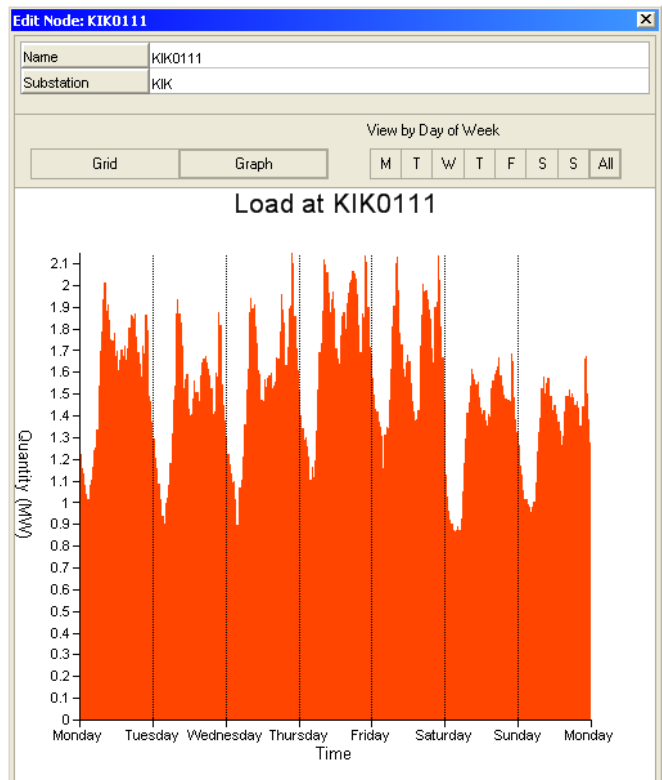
Edit Node: KIK0111

| Name | KIK0111 |
|---|---|
| Substation | KIK |

View by Day of Week

Grid Graph

M T W T F S S All

Load at KIK0111

Quantity (MW)

2.1
2
1.9
1.8
1.7
1.6
1.5
1.4
1.3
1.2
1.1
1
0.9
0.8
0.7
0.6
0.5
0.4
0.3
0.2
0.1
0

Monday Tuesday Wednesday Thursday Friday Saturday Sunday Monday

Time